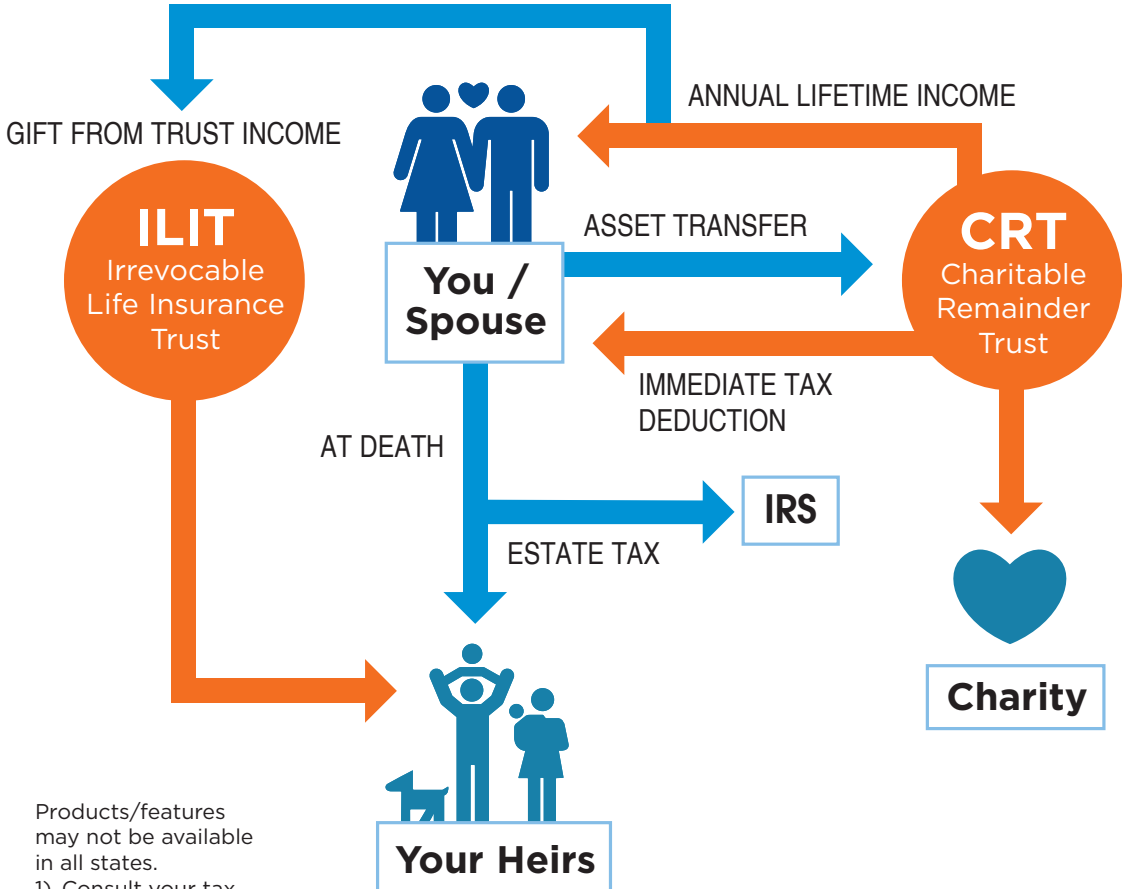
ANNUAL LIFETIME INCOME

GIFT FROM TRUST INCOME

ILIT
Irrevocable Life Insurance Trust

ASSET TRANSFER

You / Spouse

CRT
Charitable Remainder Trust

IMMEDIATE TAX DEDUCTION

AT DEATH

IRS

ESTATE TAX

Charity

Your Heirs

Products/features may not be available in all states.
1) Consult your tax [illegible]